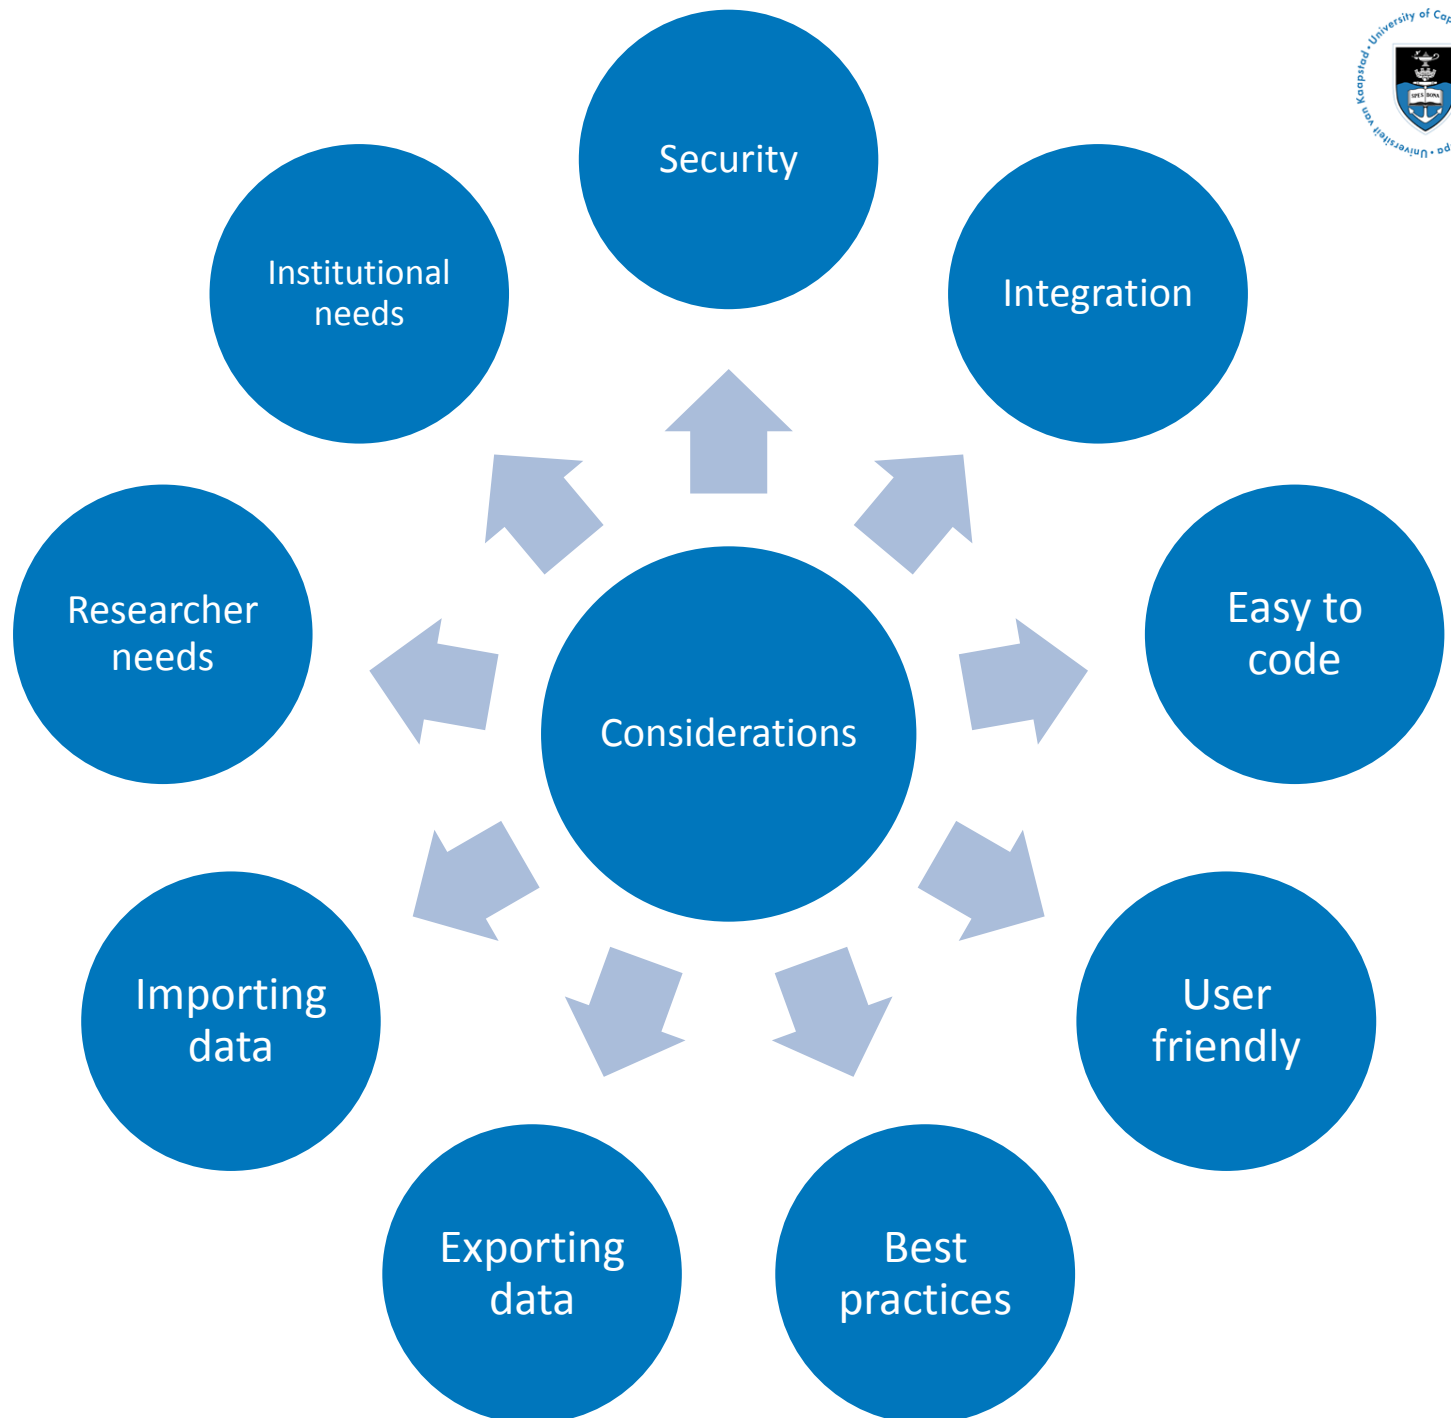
University of Cap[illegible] • Universiteit van Kaapstad • Univ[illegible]

SPES BONA

Security

Institutional needs

Integration

Researcher needs

Considerations

Easy to code

Importing data

User friendly

Exporting data

Best practices